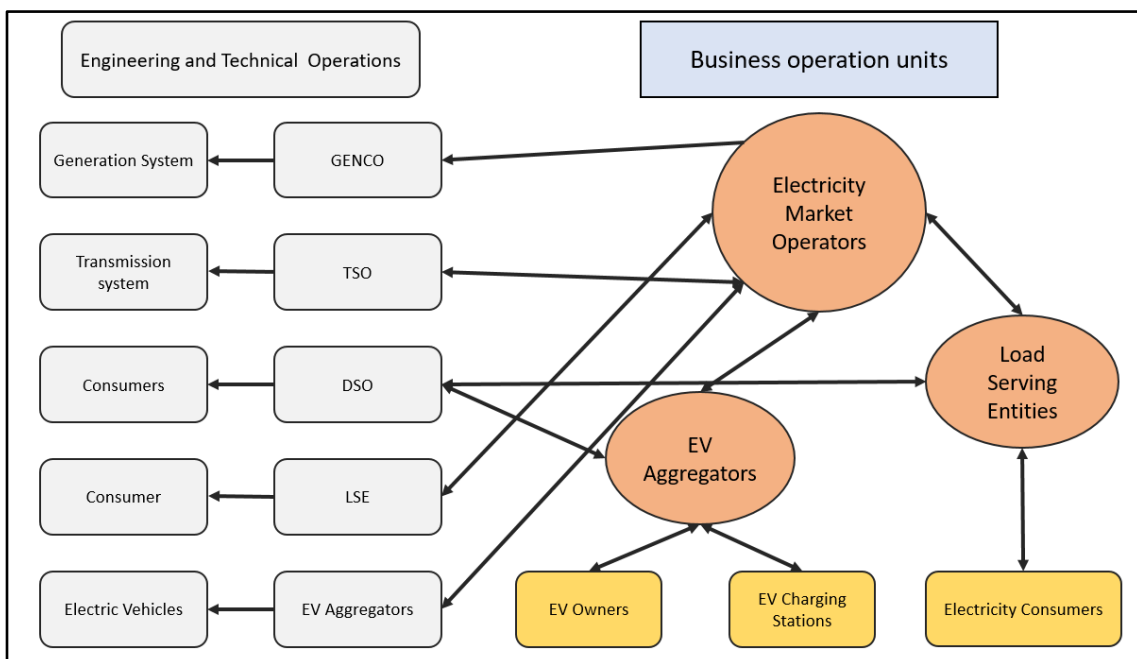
Engineering and Technical Operations

Business operation units

Generation System

GENCO

Transmission system

TSO

Consumers

DSO

Consumer

LSE

Electric Vehicles

EV Aggregators

Electricity Market Operators

Load Serving Entities

EV Aggregators

EV Owners

EV Charging Stations

Electricity Consumers